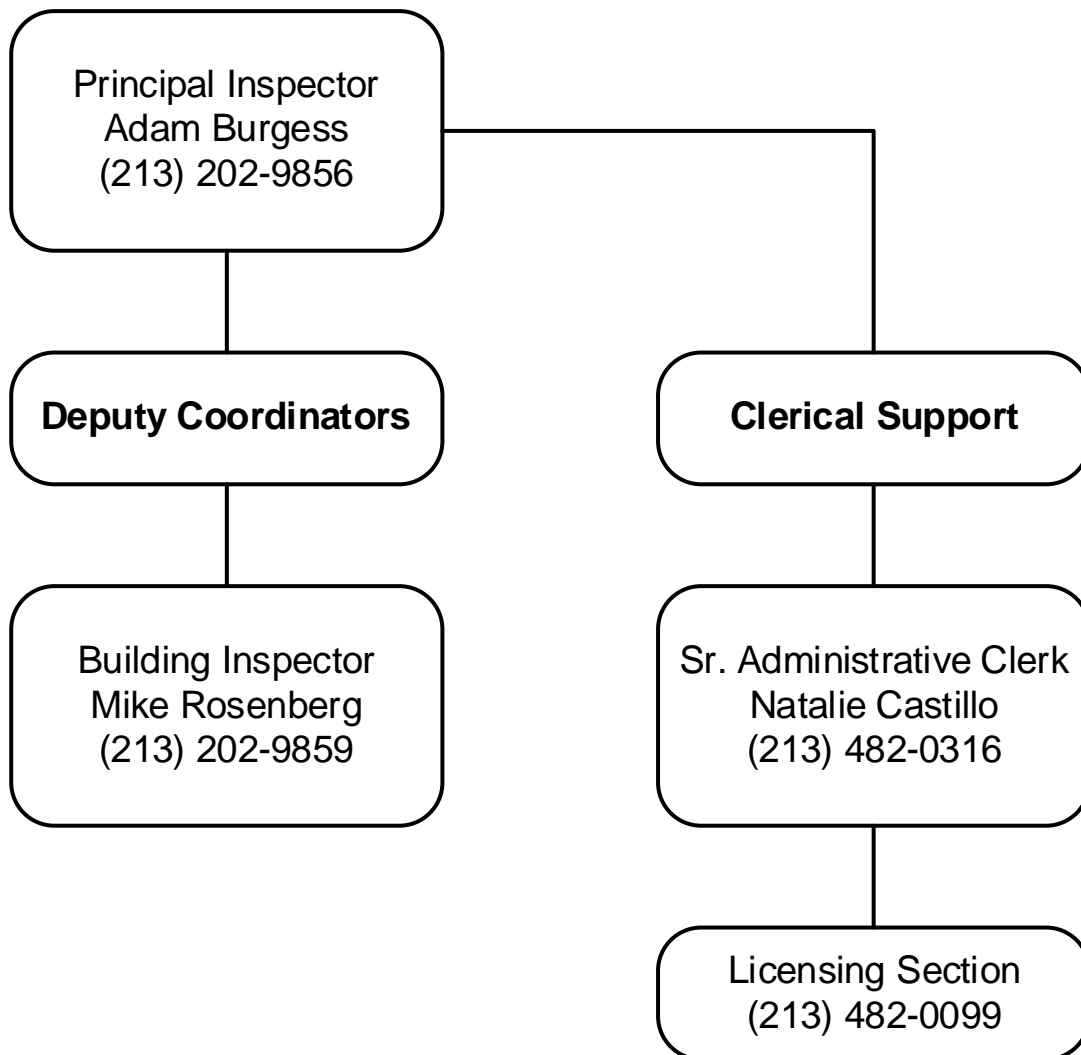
Principal Inspector
Adam Burgess
(213) 202-9856

Deputy Coordinators

Building Inspector
Mike Rosenberg
(213) 202-9859

Clerical Support

Sr. Administrative Clerk
Natalie Castillo
(213) 482-0316

Licensing Section
(213) 482-0099